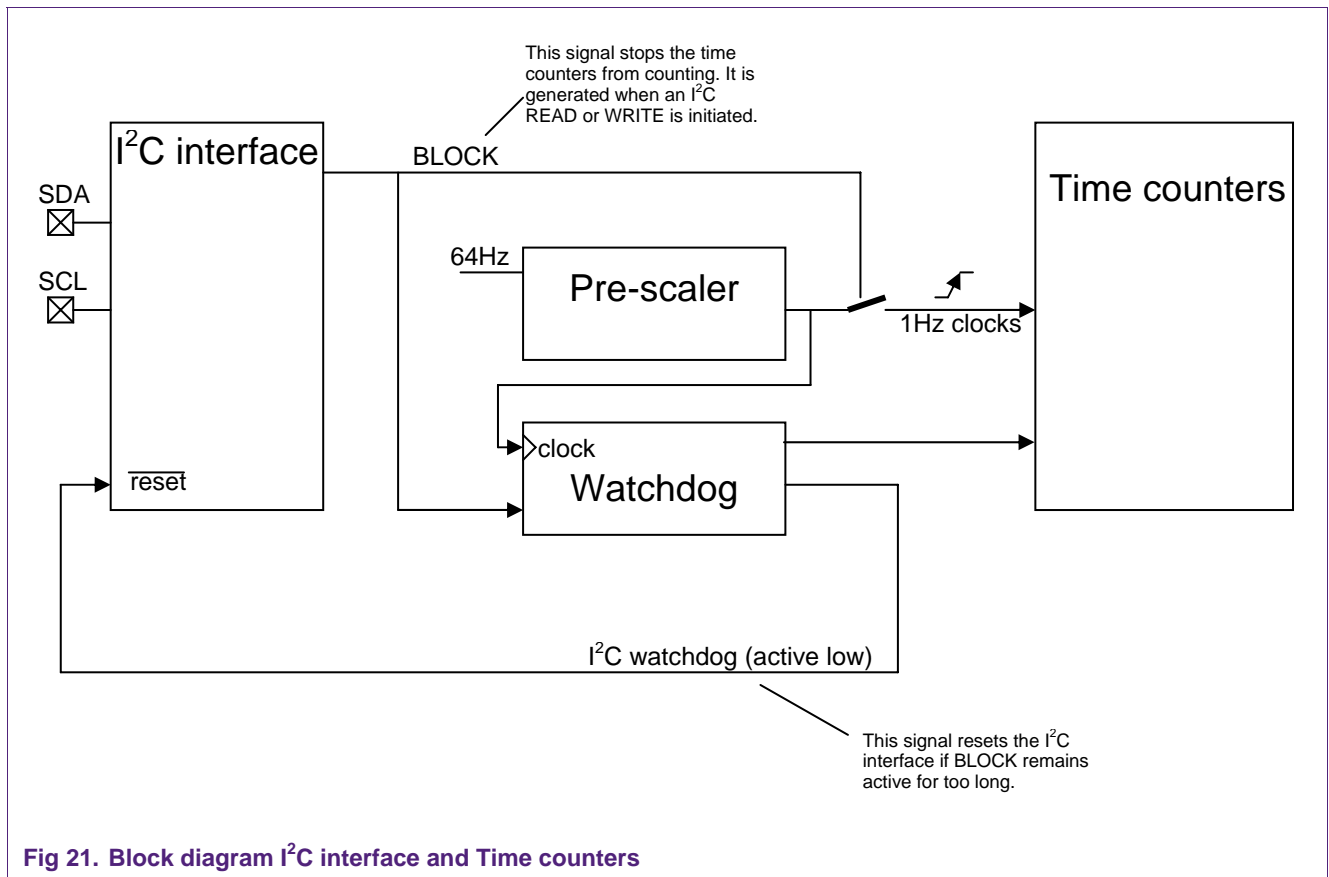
This signal stops the time counters from counting. It is generated when an $I^2C$ READ or WRITE is initiated.

$I^2C$ interface

BLOCK

Time counters

SDA

SCL

64Hz

Pre-scaler

1Hz clocks

clock

Watchdog

$\overline{\text{reset}}$

$I^2C$ watchdog (active low)

This signal resets the $I^2C$ interface if BLOCK remains active for too long.

Fig 21. Block diagram $I^2C$ interface and Time counters